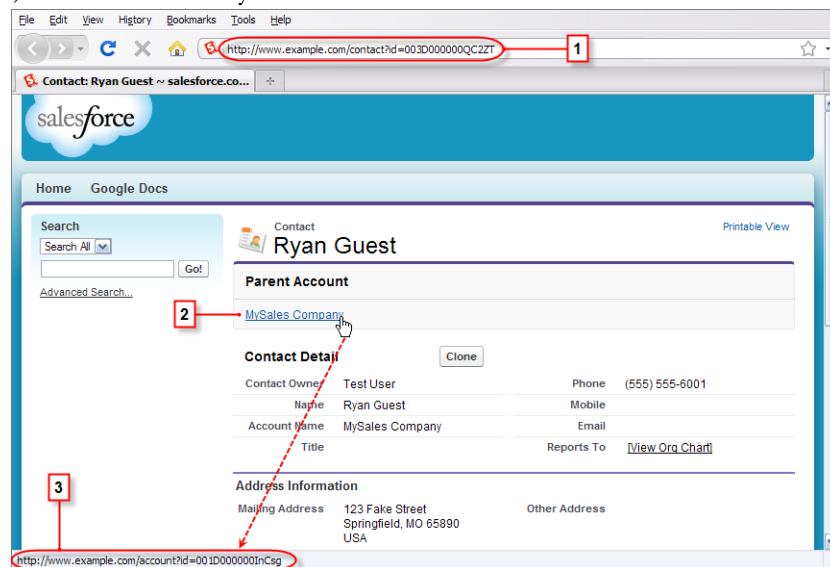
File Edit View History Bookmarks Tools Help

http://www.example.com/contact?id=003D000000QC2ZT

1

Contact: Ryan Guest ~ salesforce.co...

salesforce

Home Google Docs

Search
Search All
Go!
Advanced Search...

Contact
Ryan Guest

Printable View

Parent Account

2

MySales Company

Contact Detail
Clone

| | | | |
|---|---|---|---|
| Contact Owner | Test User | Phone | (555) 555-6001 |
| Name | Ryan Guest | Mobile | |
| Account Name | MySales Company | Email | |
| Title | | Reports To | [View Org Chart] |

3

Address Information

| | | | |
|---|---|---|---|
| Mailing Address | 123 Fake Street Springfield, MO 65890 USA | Other Address | |

http://www.example.com/account?id=001D000000InCsg